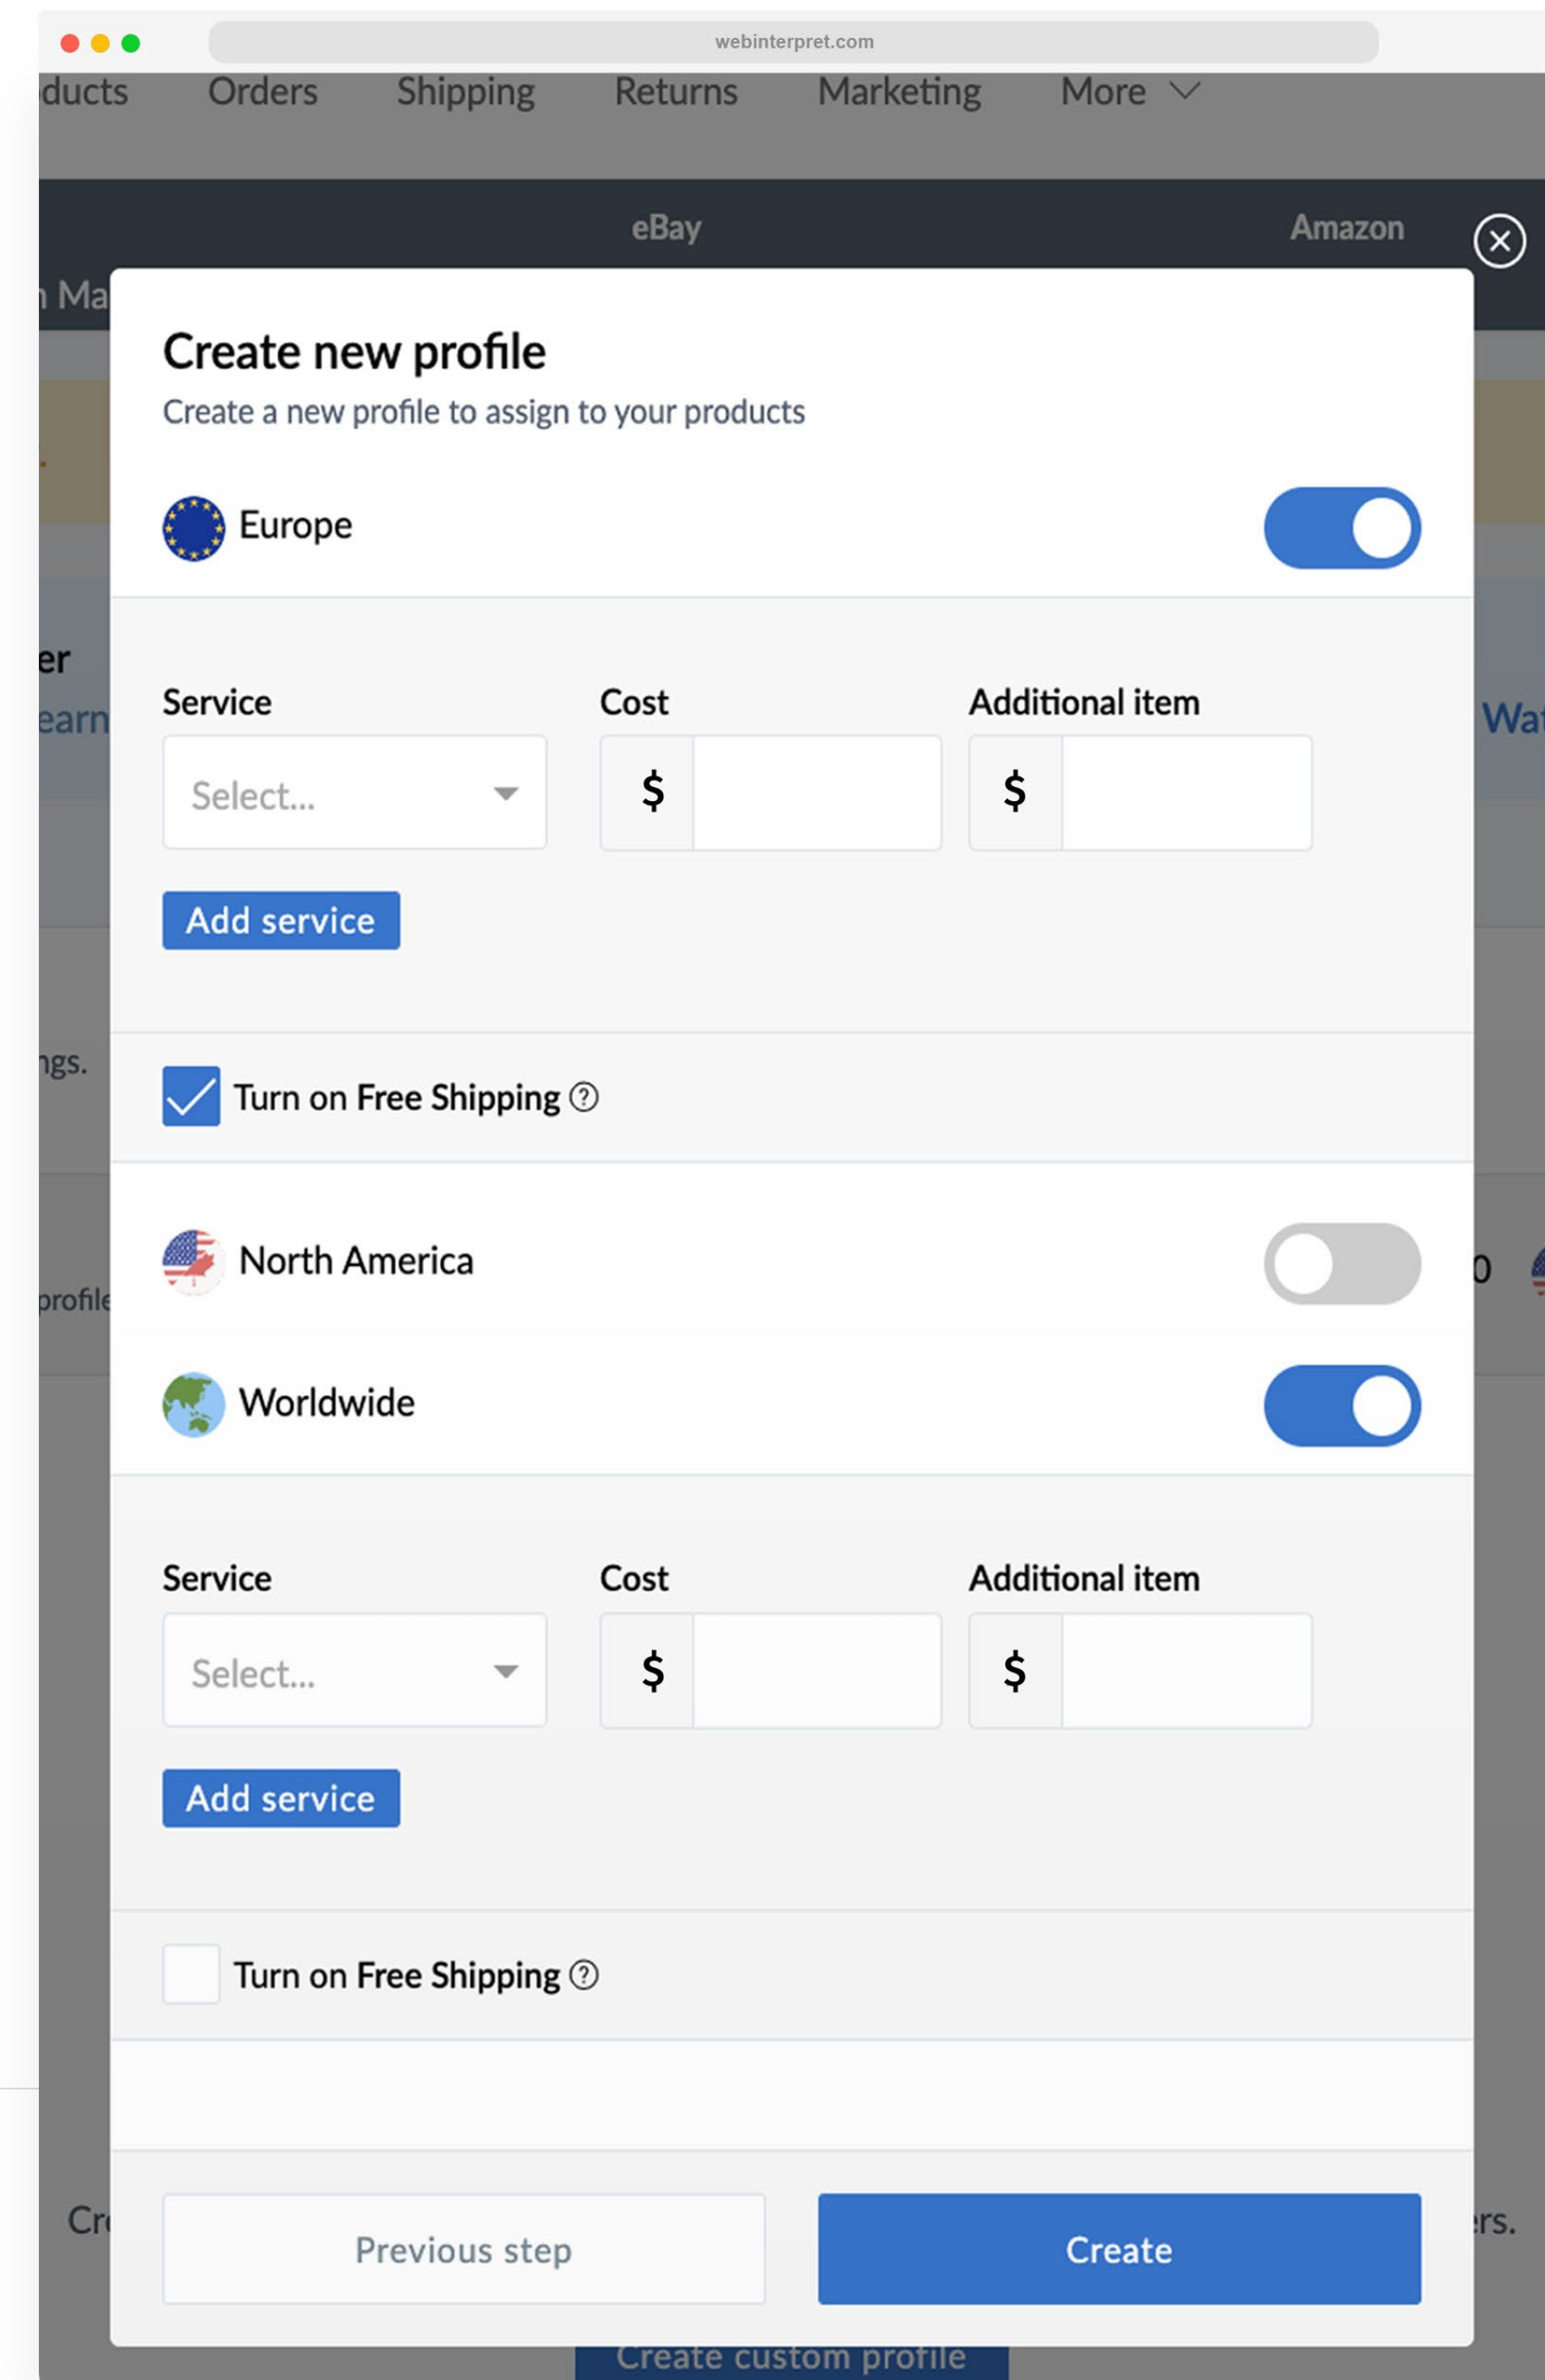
webinterpret.com

ducts Orders Shipping Returns Marketing More

eBay Amazon

Ma

Create new profile

Create a new profile to assign to your products

Europe

er

earn

Wa

Service

Select...

Cost

$

Additional item

$

Add service

ngs.

Turn on Free Shipping

North America

profile

0

Worldwide

Service

Select...

Cost

$

Additional item

$

Add service

Turn on Free Shipping

Cr

rs.

Previous step

Create

Create custom profile